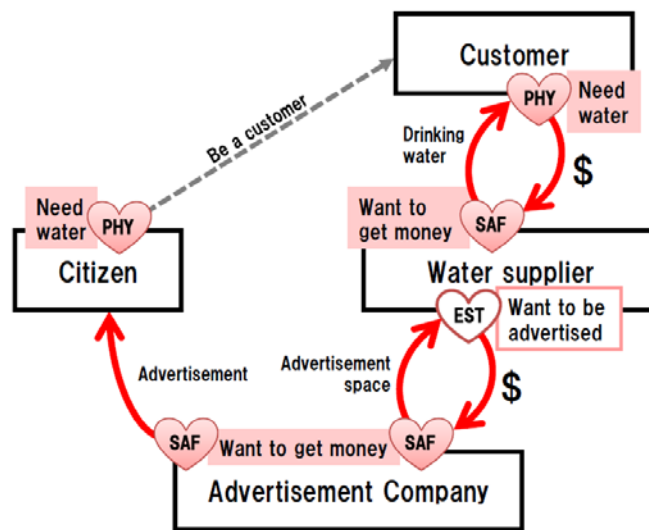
Customer

PHY

Need water

Be a customer

Drinking water

$

Need water

PHY

Want to get money

SAF

Citizen

Water supplier

EST

Want to be advertised

Advertisement

Advertisement space

$

SAF

Want to get money

SAF

Advertisement Company